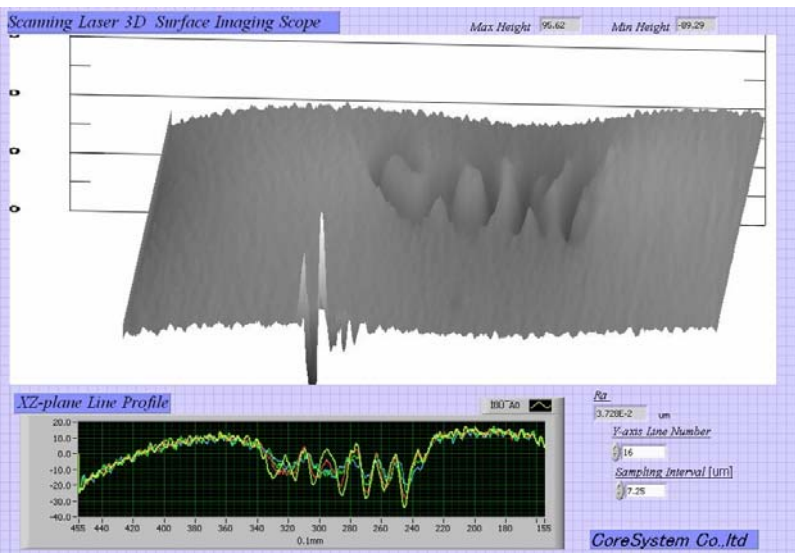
Scanning Laser 3D Surface Imaging Scope

Max Height 95.62

Min Height -89.29

XZ-plane Line Profile

180 A0

20.0
10.0
0.0
-10.0
-20.0
-30.0
-40.0

455 440 420 400 380 360 340 320 300 280 260 240 220 200 180 155

0.1mm

Ra
3.720E-2 um

Y-axis Line Number
16

Sampling Interval [um]
7.25

CoreSystem Co.,ltd